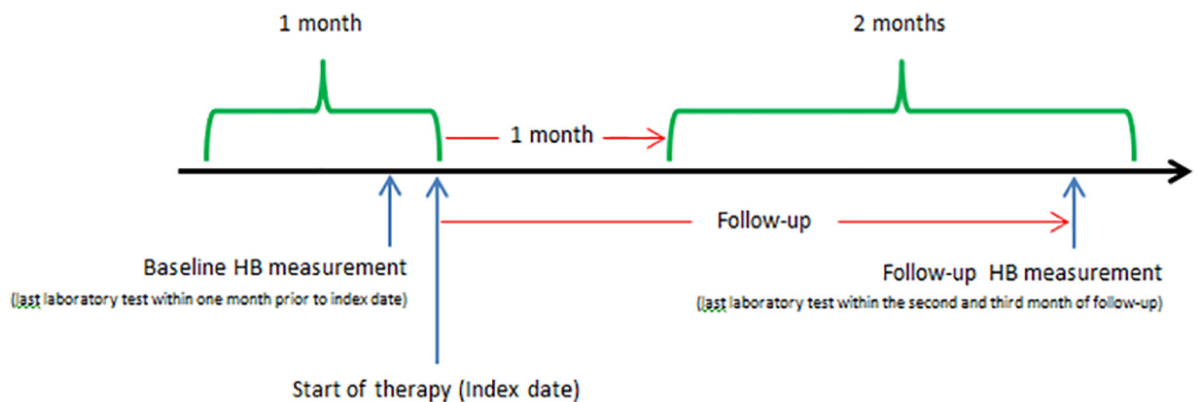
1 month

2 months

1 month

Follow-up

Baseline HB measurement

(last laboratory test within one month prior to index date)

Follow-up HB measurement

(last laboratory test within the second and third month of follow-up)

Start of therapy (Index date)